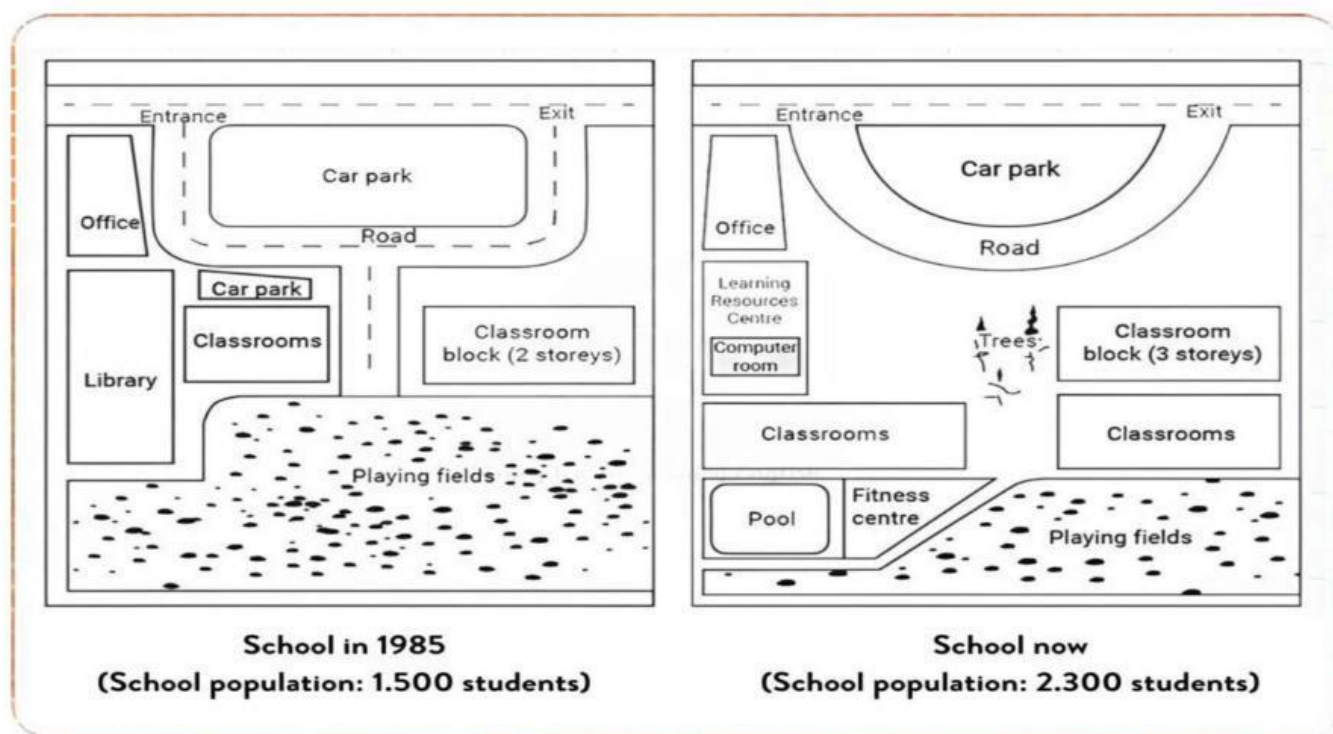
Entrance
Exit
Car park
Office
Road
Car park
Classrooms
Classroom block (2 storeys)
Library
Playing fields

School in 1985
(School population: 1.500 students)

Entrance
Exit
Car park
Office
Road
Learning Resources Centre
Computer room
Trees
Classroom block (3 storeys)
Classrooms
Classrooms
Pool
Fitness centre
Playing fields

School now
(School population: 2.300 students)